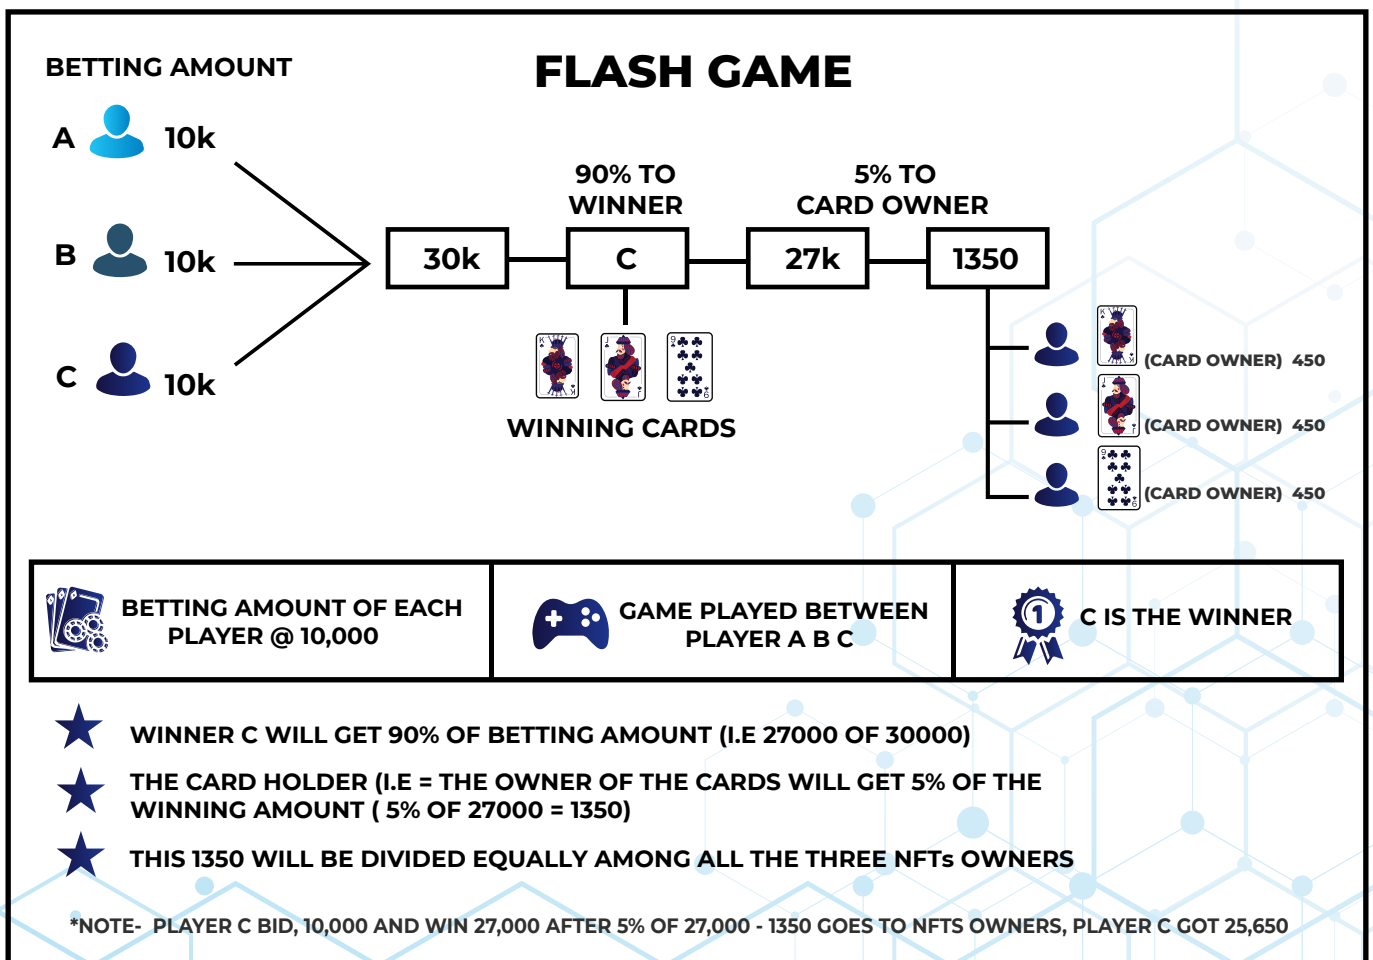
BETTING AMOUNT

FLASH GAME

A 10k

B 10k

C 10k

90% TO WINNER

5% TO CARD OWNER

30k

C

27k

1350

WINNING CARDS

(CARD OWNER) 450

(CARD OWNER) 450

(CARD OWNER) 450

BETTING AMOUNT OF EACH PLAYER @ 10,000

GAME PLAYED BETWEEN PLAYER A B C

C IS THE WINNER

WINNER C WILL GET 90% OF BETTING AMOUNT (I.E 27000 OF 30000)

THE CARD HOLDER (I.E = THE OWNER OF THE CARDS WILL GET 5% OF THE WINNING AMOUNT ( 5% OF 27000 = 1350)

THIS 1350 WILL BE DIVIDED EQUALLY AMONG ALL THE THREE NFTs OWNERS

*NOTE- PLAYER C BID, 10,000 AND WIN 27,000 AFTER 5% OF 27,000 - 1350 GOES TO NFTS OWNERS, PLAYER C GOT 25,650